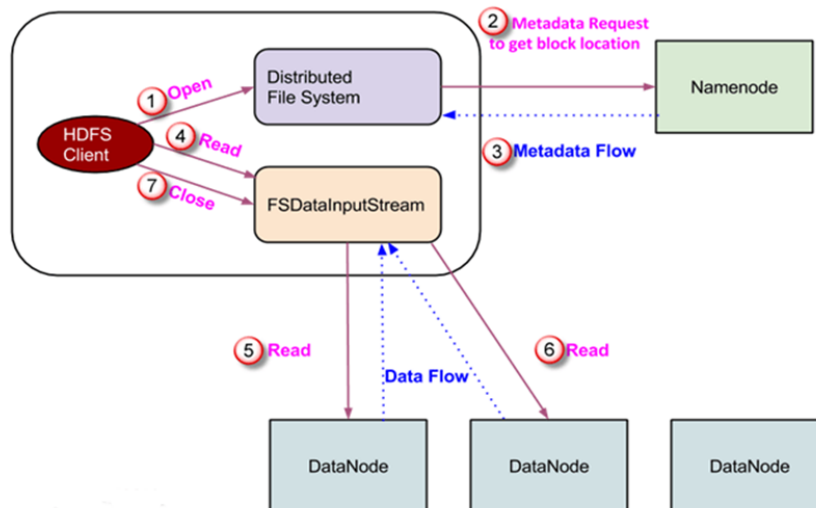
2 Metadata Request to get block location

1 Open

Distributed File System

Namenode

HDFS Client

4 Read

3 Metadata Flow

7 Close

FSDataInputStream

5 Read

6 Read

Data Flow

DataNode

DataNode

DataNode